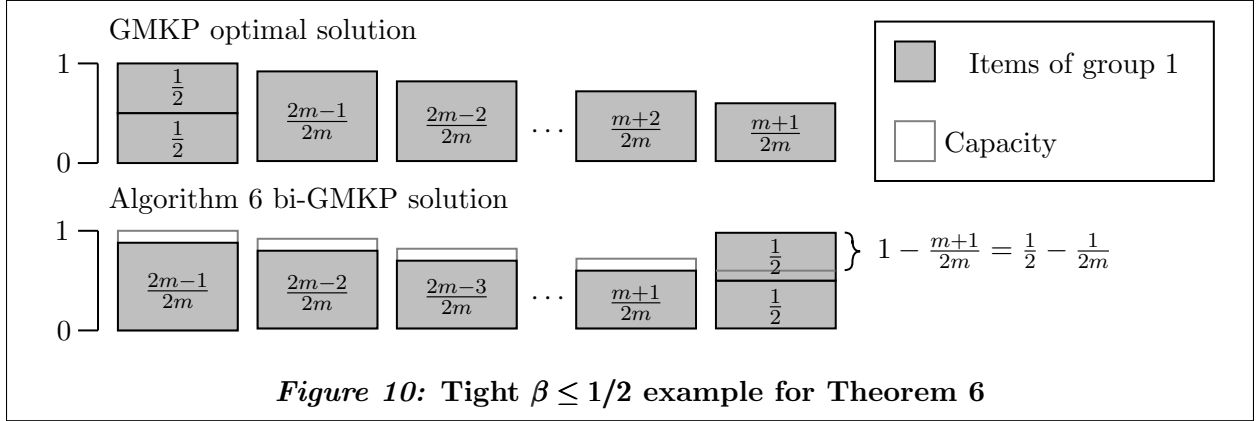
GMKP optimal solution

1

0

$\frac{1}{2}$

$\frac{1}{2}$

$\frac{2m-1}{2m}$

$\frac{2m-2}{2m}$

...

$\frac{m+2}{2m}$

$\frac{m+1}{2m}$

Items of group 1

Capacity

Algorithm 6 bi-GMKP solution

1

0

$\frac{2m-1}{2m}$

$\frac{2m-2}{2m}$

$\frac{2m-3}{2m}$

...

$\frac{m+1}{2m}$

$\frac{1}{2}$

$\frac{1}{2}$

$1 - \frac{m+1}{2m} = \frac{1}{2} - \frac{1}{2m}$

*Figure 10:* Tight $\beta \leq 1/2$ example for Theorem 6